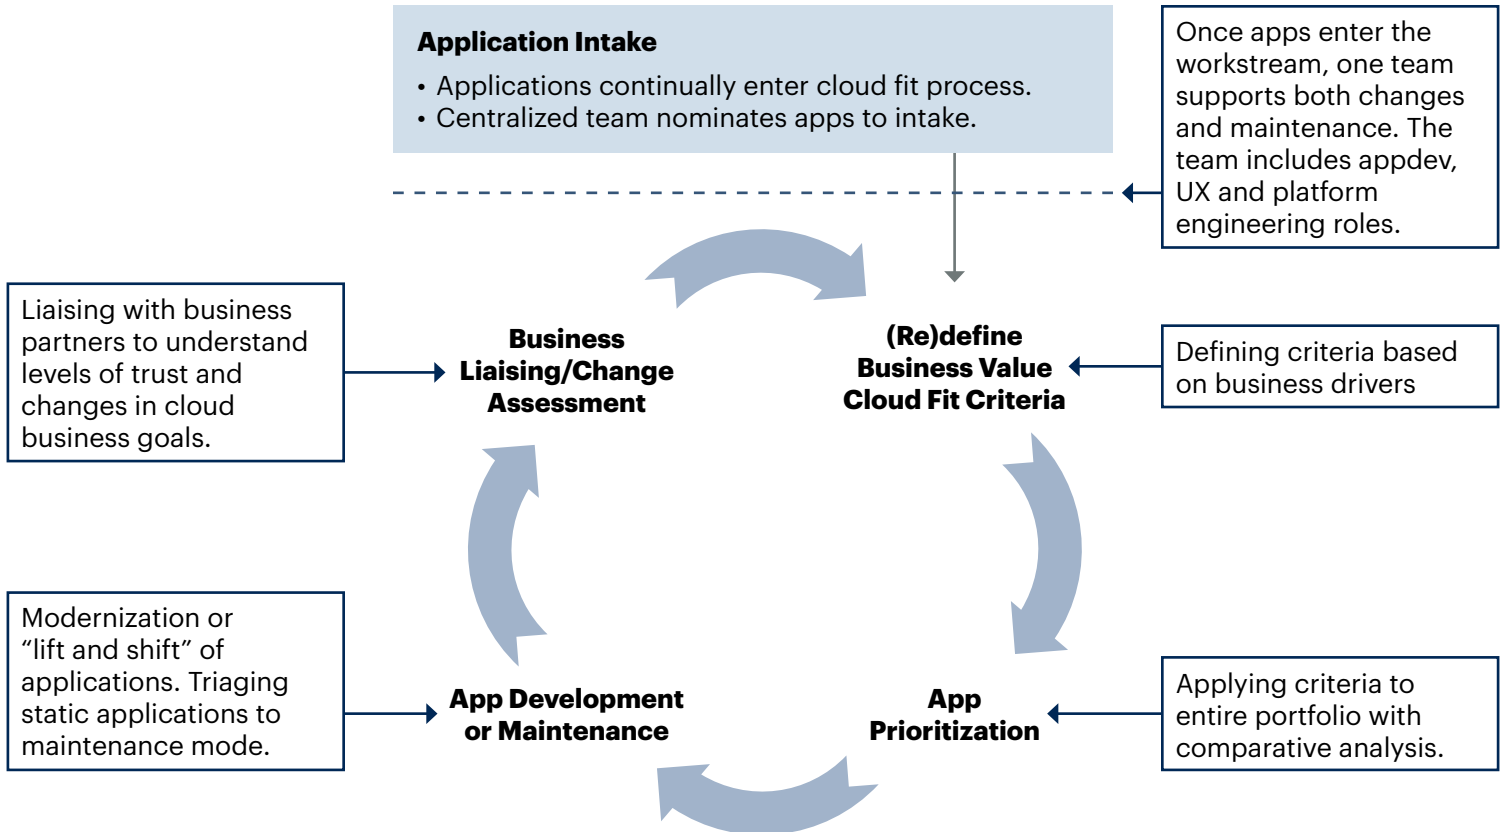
Application Intake

• Applications continually enter cloud fit process.
• Centralized team nominates apps to intake.

Once apps enter the workstream, one team supports both changes and maintenance. The team includes appdev, UX and platform engineering roles.

Liaising with business partners to understand levels of trust and changes in cloud business goals.

Business Liaising/Change Assessment

(Re)define Business Value Cloud Fit Criteria

Defining criteria based on business drivers

Modernization or “lift and shift” of applications. Triaging static applications to maintenance mode.

App Development or Maintenance

App Prioritization

Applying criteria to entire portfolio with comparative analysis.